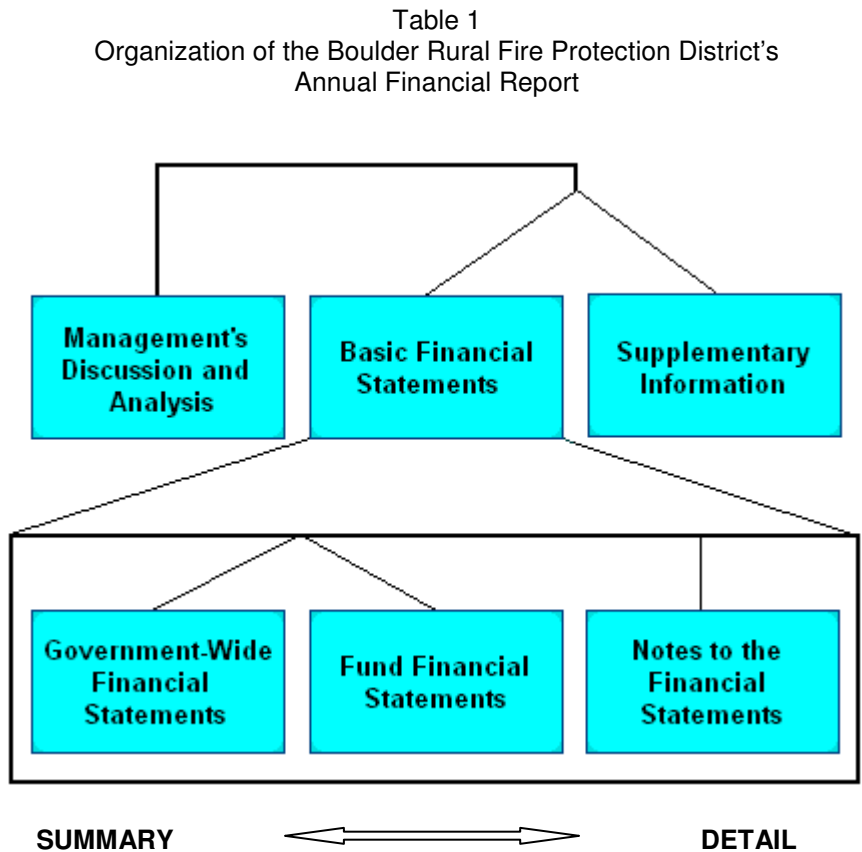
Table 1
Organization of the Boulder Rural Fire Protection District's Annual Financial Report

Management's Discussion and Analysis

Basic Financial Statements

Supplementary Information

Government-Wide Financial Statements

Fund Financial Statements

Notes to the Financial Statements

SUMMARY

DETAIL